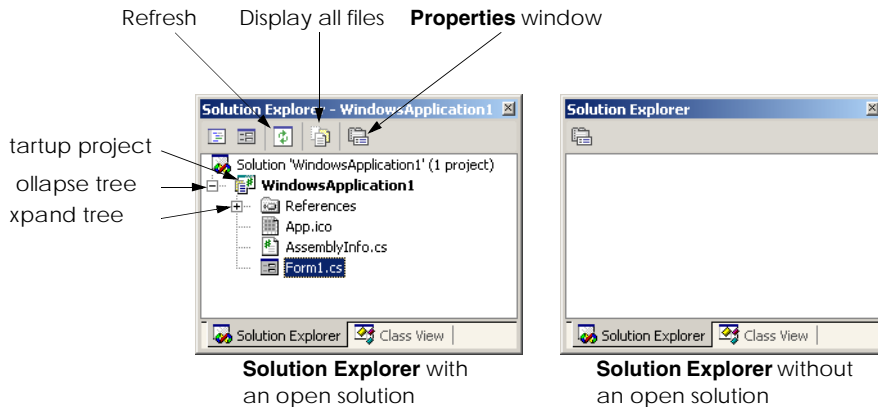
Refresh
Display all files
**Properties** window

tartup project
ollapse tree
xpand tree

Solution Explorer - WindowsApplication1

Solution 'WindowsApplication1' (1 project)
**WindowsApplication1**
References
App.ico
AssemblyInfo.cs
Form1.cs

Solution Explorer
Class View

**Solution Explorer** with an open solution

Solution Explorer

Solution Explorer
Class View

**Solution Explorer** without an open solution